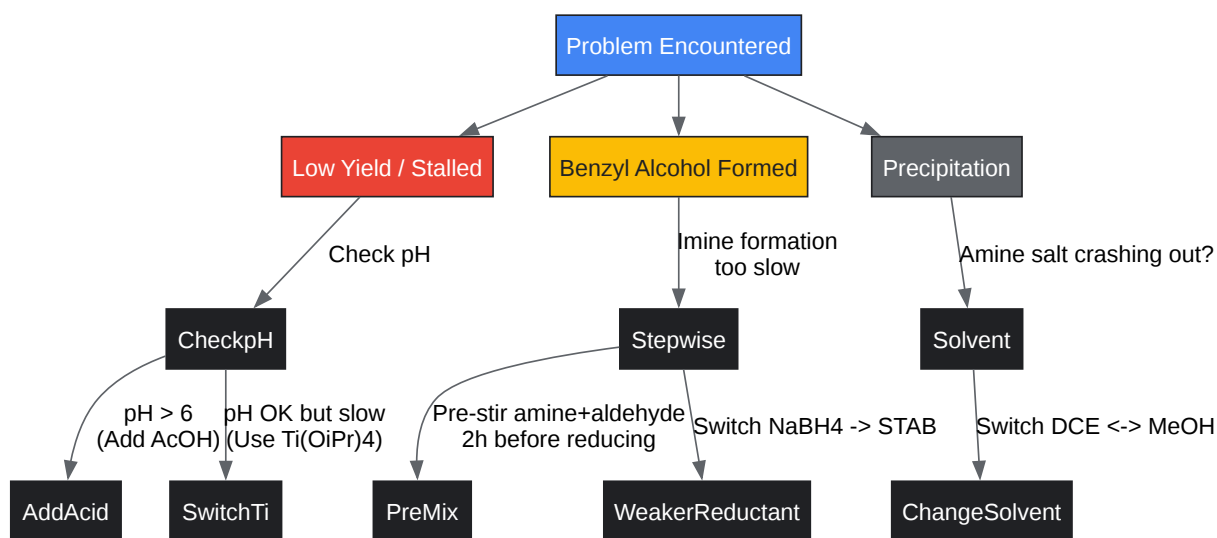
Problem Encountered

Low Yield / Stalled

Benzyl Alcohol Formed

Precipitation

Check pH

Imine formation too slow

Amine salt crashing out?

CheckpH

Stepwise

Solvent

pH > 6 (Add AcOH)

pH OK but slow (Use Ti(OiPr)4)

Pre-stir amine+aldehyde 2h before reducing

Switch NaBH4 -> STAB

Switch DCE <-> MeOH

AddAcid

SwitchTi

PreMix

WeakerReductant

ChangeSolvent